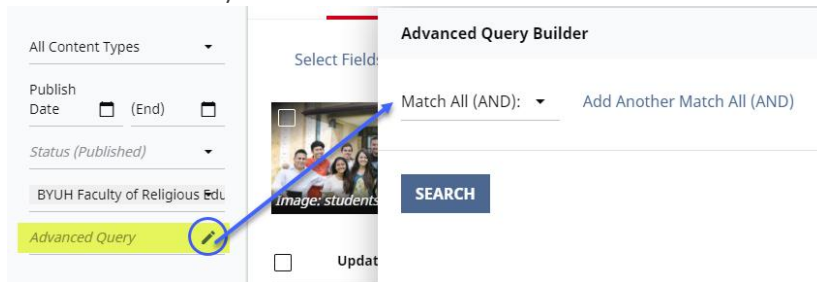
All Content Types

Publish Date (End)

Status (Published)

BYUH Faculty of Religious Edu

Advanced Query

Select Fields

Image: students

Updat

Advanced Query Builder

Match All (AND):

Add Another Match All (AND)

SEARCH